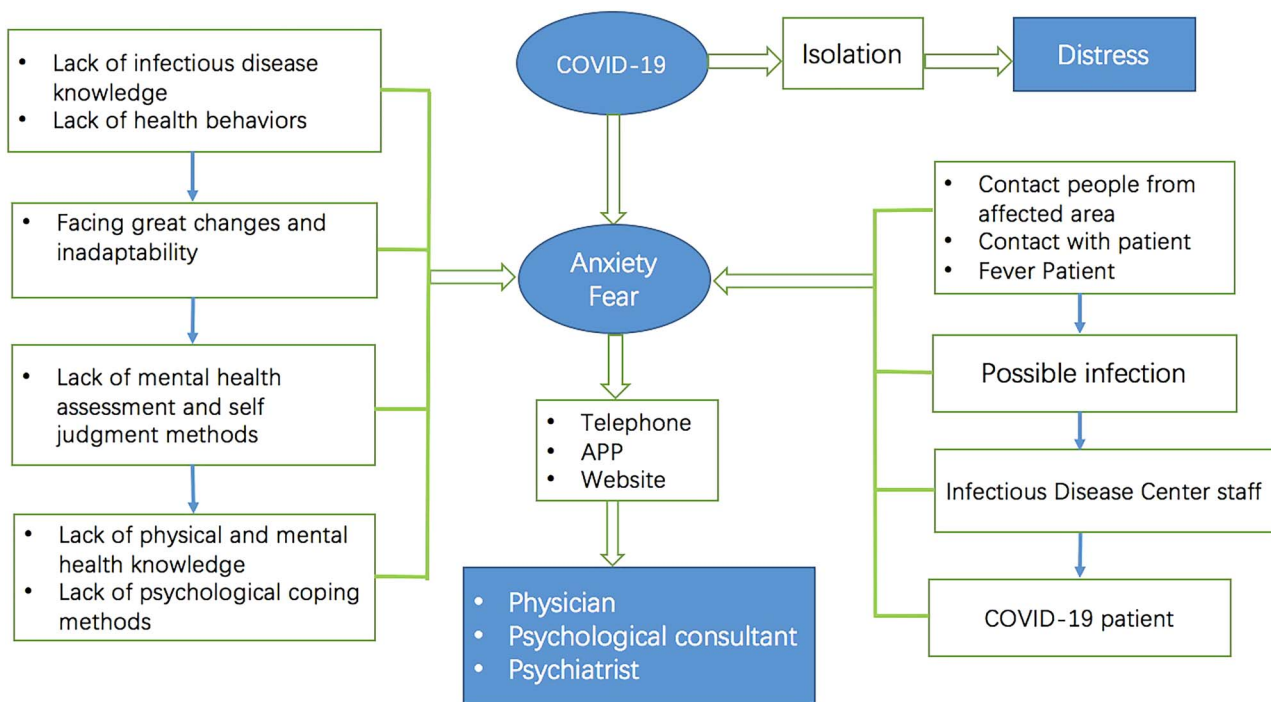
- Lack of infectious disease knowledge
- Lack of health behaviors

- Facing great changes and inadaptability

- Lack of mental health assessment and self judgment methods

- Lack of physical and mental health knowledge
- Lack of psychological coping methods

COVID-19

Isolation

Distress

Anxiety
Fear

- Telephone
- APP
- Website

- Physician
- Psychological consultant
- Psychiatrist

- Contact people from affected area
- Contact with patient
- Fever Patient

Possible infection

Infectious Disease Center staff

COVID-19 patient